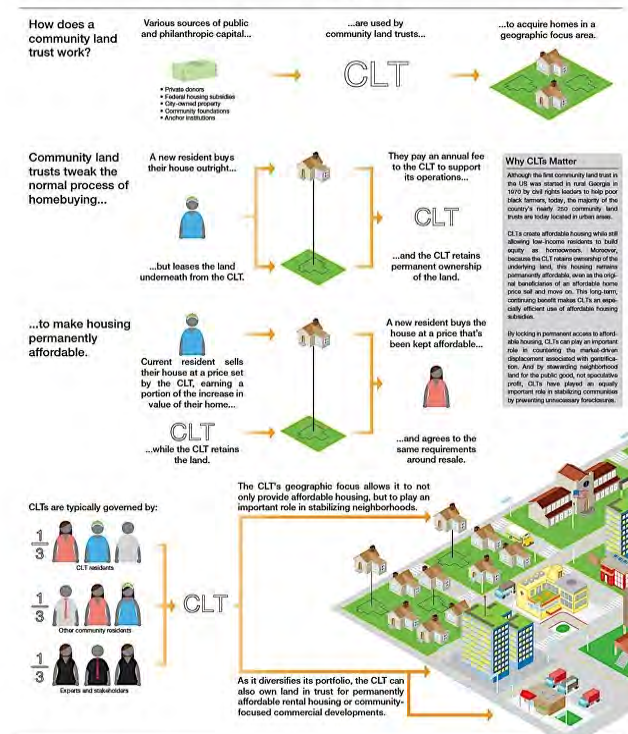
How does a community land trust work?

Various sources of public and philanthropic capital...

- Private donors
- Federal housing subsidies
- City-owned property
- Community foundations
- Anchor institutions

...are used by community land trusts...

CLT

...to acquire homes in a geographic focus area.

Community land trusts tweak the normal process of homebuying...

A new resident buys their house outright...

...but leases the land underneath from the CLT.

They pay an annual fee to the CLT to support its operations...

CLT

...and the CLT retains permanent ownership of the land.

Why CLTs Matter

Although the first community land trust in the US was started in rural Georgia in 1970 by civil rights leaders to help poor black farmers, today, the majority of the country's nearly 250 community land trusts are today located in urban areas.

CLTs create affordable housing while still allowing low-income residents to build equity as homeowners. Moreover, because the CLT retains ownership of the underlying land, this housing remains permanently affordable, even as the original beneficiaries of an affordable home price sell and move on. This long-term, continuing benefit makes CLTs an especially efficient use of affordable housing subsidies.

By locking in permanent access to affordable housing, CLTs can play an important role in countering the market-driven displacement associated with gentrification. And by stewarding neighborhood land for the public good, not speculative profit, CLTs have played an equally important role in stabilizing communities by preventing unnecessary foreclosures.

...to make housing permanently affordable.

Current resident sells their house at a price set by the CLT, earning a portion of the increase in value of their home...

CLT

...while the CLT retains the land.

A new resident buys the house at a price that's been kept affordable...

...and agrees to the same requirements around resale.

CLTs are typically governed by:

$\frac{1}{3}$ CLT residents

$\frac{1}{3}$ Other community residents

$\frac{1}{3}$ Experts and stakeholders

CLT

The CLT's geographic focus allows it to not only provide affordable housing, but to play an important role in stabilizing neighborhoods.

As it diversifies its portfolio, the CLT can also own land in trust for permanently affordable rental housing or community-focused commercial developments.